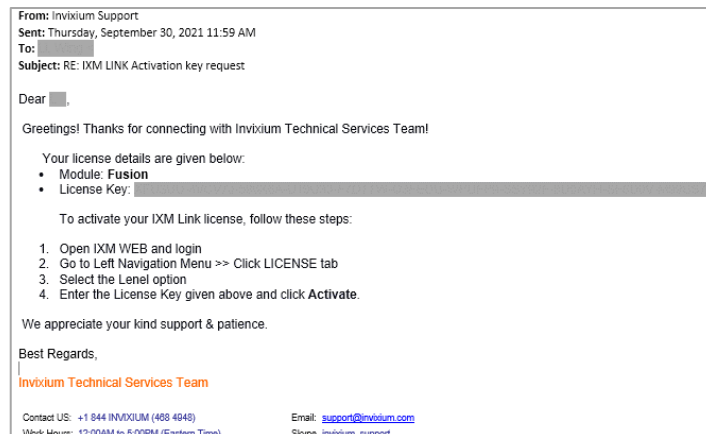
**From:** Invixium Support
**Sent:** Thursday, September 30, 2021 11:59 AM
**To:** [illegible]
**Subject:** RE: IXM LINK Activation key request

Dear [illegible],

Greetings! Thanks for connecting with Invixium Technical Services Team!

Your license details are given below:
- Module: **Fusion**
- License Key: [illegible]

To activate your IXM Link license, follow these steps:

1. Open IXM WEB and login
2. Go to Left Navigation Menu >> Click LICENSE tab
3. Select the Lenel option
4. Enter the License Key given above and click **Activate**.

We appreciate your kind support & patience.

Best Regards,

Invixium Technical Services Team

Contact US: +1 844 INVIXIUM (468 4948)
Email: support@invixium.com
Work Hours: 12:00AM to 5:00PM (Eastern Time)
Skype: invixium_support